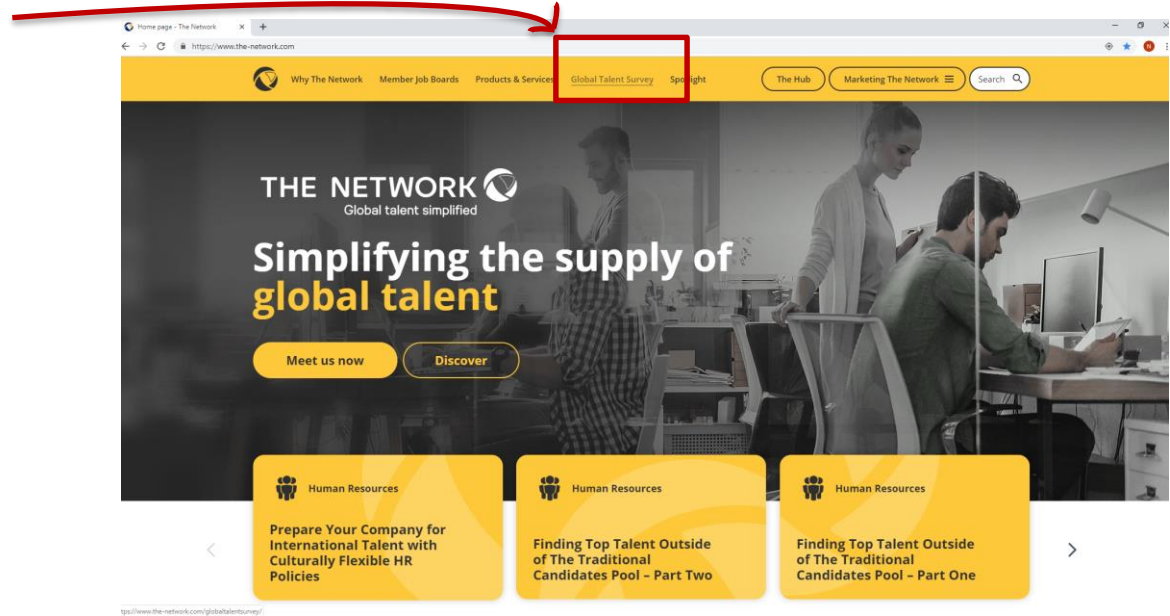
Home page - The Network ×

https://www.the-network.com

Why The Network Member Job Boards Products & Services Global Talent Survey Spotlight

The Hub Marketing The Network Search

THE NETWORK
Global talent simplified

Simplifying the supply of global talent

Meet us now Discover

Human Resources
Prepare Your Company for International Talent with Culturally Flexible HR Policies

Human Resources
Finding Top Talent Outside of The Traditional Candidates Pool – Part Two

Human Resources
Finding Top Talent Outside of The Traditional Candidates Pool – Part One

tps://www.the-network.com/globaltalentsurvey/